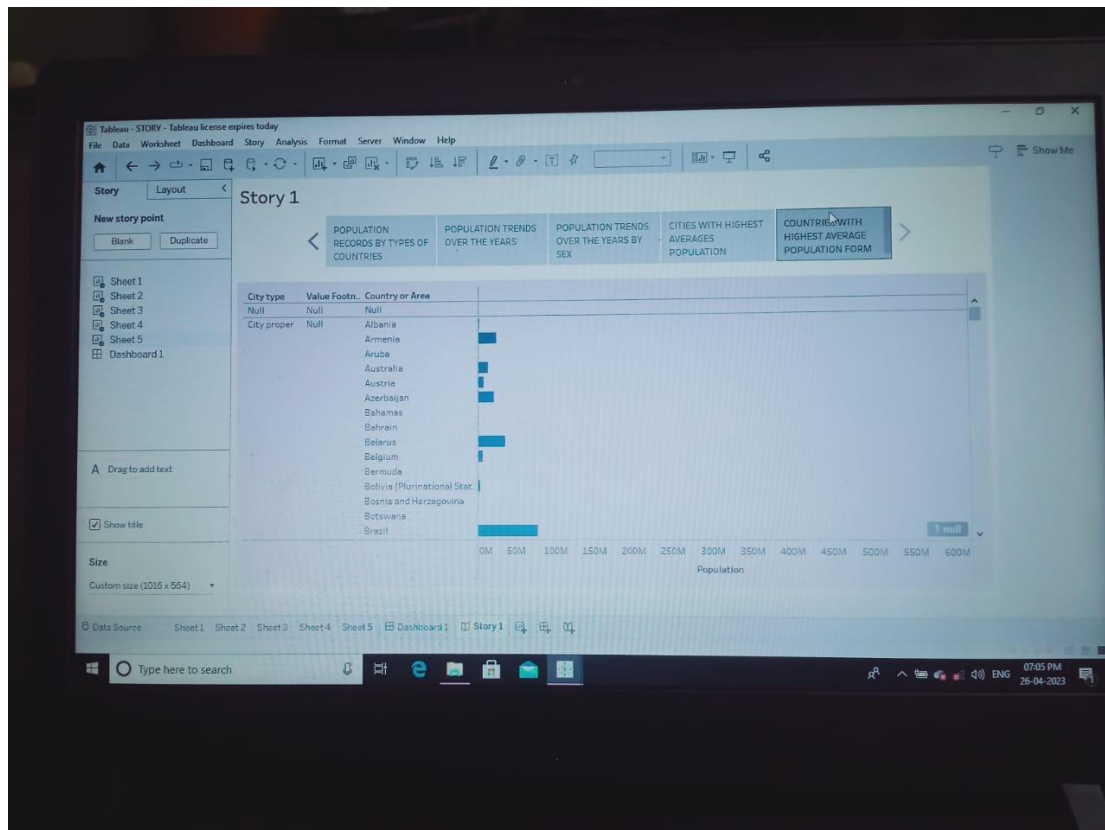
Tableau - STORY - Tableau license expires today
File Data Worksheet Dashboard Story Analysis Format Server Window Help
Show Me

Story Layout
New story point
Blank Duplicate

Sheet 1
Sheet 2
Sheet 3
Sheet 4
Sheet 5
Dashboard 1

A Drag to add text

Show title

Size
Custom size (1016 x 564)

Story 1

POPULATION RECORDS BY TYPES OF COUNTRIES
POPULATION TRENDS OVER THE YEARS
POPULATION TRENDS OVER THE YEARS BY SEX
CITIES WITH HIGHEST AVERAGES POPULATION
COUNTRIES WITH HIGHEST AVERAGE POPULATION FORM

| City type | Value Footn.. | Country or Area |
|---|---|---|
| Null | Null | Null |
| City proper | Null | Albania |
| | | Armenia |
| | | Aruba |
| | | Australia |
| | | Austria |
| | | Azerbaijan |
| | | Bahamas |
| | | Bahrain |
| | | Belarus |
| | | Belgium |
| | | Bermuda |
| | | Bolivia (Plurinational Stat.. |
| | | Bosnia and Herzegovina |
| | | Botswana |
| | | Brazil |

1 null

0M 50M 100M 150M 200M 250M 300M 350M 400M 450M 500M 550M 600M
Population

Data Source Sheet1 Sheet2 Sheet3 Sheet4 Sheet5 Dashboard 1 Story 1

Type here to search
ENG 07:05 PM 26-04-2023